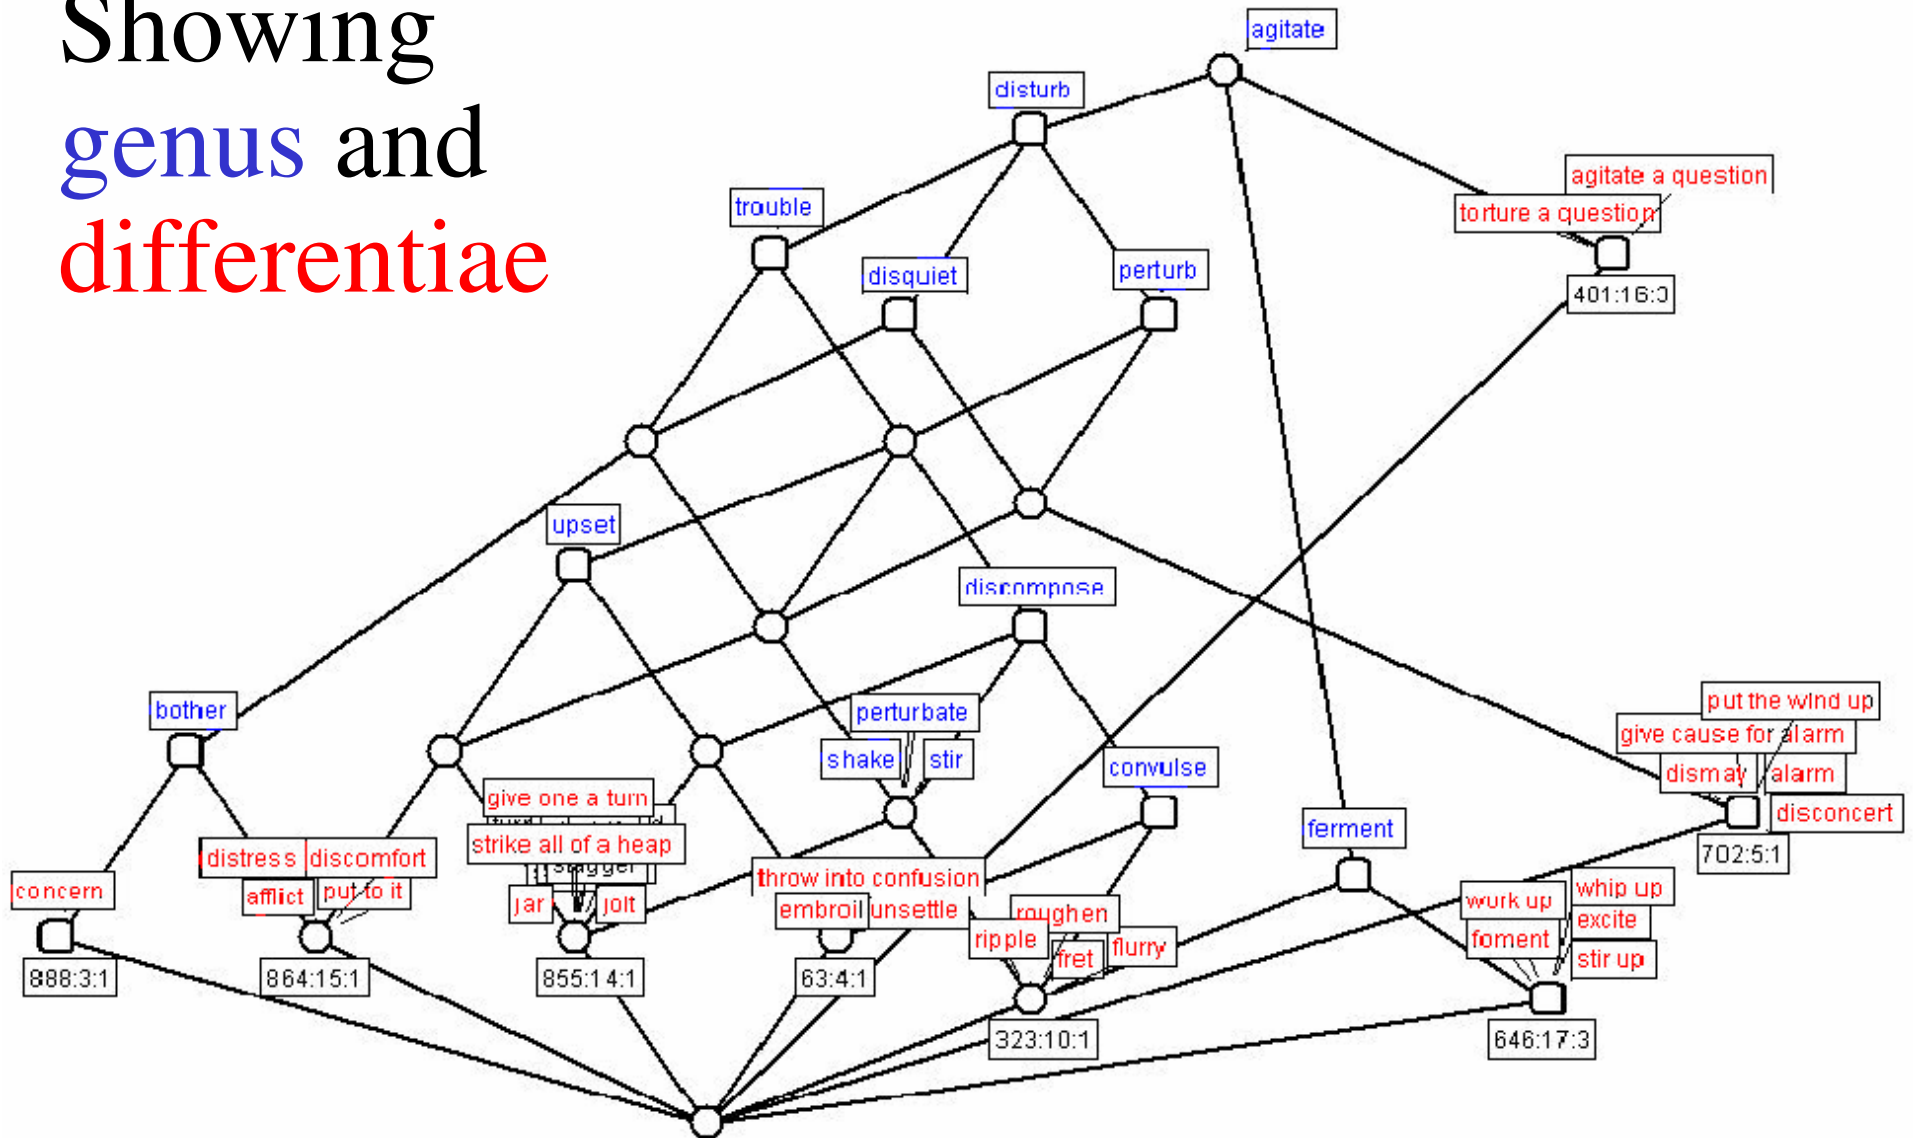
Showing genus and differentiae

agitate
disturb
agitate a question
torture a question
401:16:3
trouble
disquiet
perturb
upset
discompose
bother
perturbate
shake
stir
convulse
put the wind up
give cause for alarm
dismay
alarm
disconcert
702:5:1
ferment
give one a turn
strike all of a heap
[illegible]
jar
jolt
concern
distress
discomfort
afflict
put to it
888:3:1
864:15:1
855:14:1
throw into confusion
embroil
unsettle
63:4:1
roughen
ripple
fret
flurry
323:10:1
work up
whip up
excite
foment
stir up
646:17:3